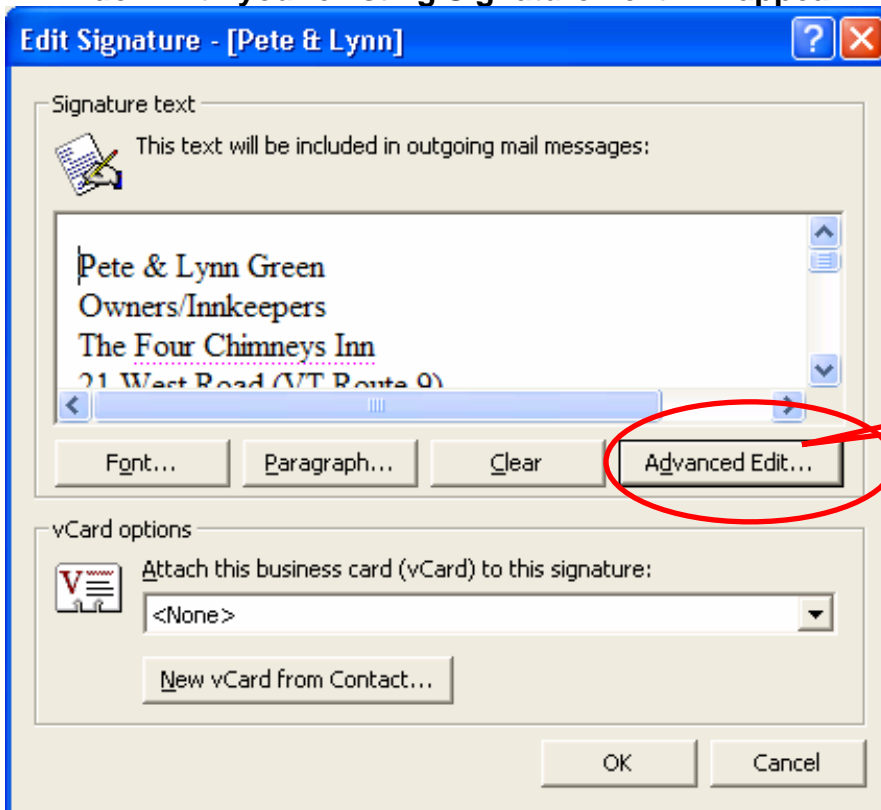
Edit Signature - [Pete & Lynn]

Signature text

This text will be included in outgoing mail messages:

Pete & Lynn Green
Owners/Innkeepers
The Four Chimneys Inn
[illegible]

Font... Paragraph... Clear Advanced Edit...

vCard options

Attach this business card (vCard) to this signature:

<None>

New vCard from Contact...

OK Cancel